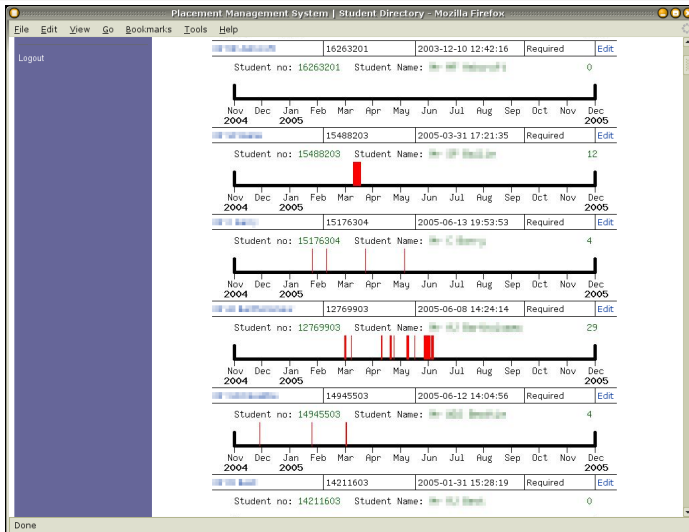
Placement Management System | Student Directory - Mozilla Firefox

File Edit View Go Bookmarks Tools Help

Logout

| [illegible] | 16263201 | 2003-12-10 12:42:16 | Required | Edit |
|---|---|---|---|---|

Student no: 16263201 Student Name: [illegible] 0

Nov 2004 Dec Jan 2005 Feb Mar Apr May Jun Jul Aug Sep Oct Nov Dec 2005

| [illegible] | 15488203 | 2005-03-31 17:21:35 | Required | Edit |
|---|---|---|---|---|

Student no: 15488203 Student Name: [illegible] 12

Nov 2004 Dec Jan 2005 Feb Mar Apr May Jun Jul Aug Sep Oct Nov Dec 2005

| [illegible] | 15176304 | 2005-06-13 19:53:53 | Required | Edit |
|---|---|---|---|---|

Student no: 15176304 Student Name: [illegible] 4

Nov 2004 Dec Jan 2005 Feb Mar Apr May Jun Jul Aug Sep Oct Nov Dec 2005

| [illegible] | 12769903 | 2005-06-08 14:24:14 | Required | Edit |
|---|---|---|---|---|

Student no: 12769903 Student Name: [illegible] 29

Nov 2004 Dec Jan 2005 Feb Mar Apr May Jun Jul Aug Sep Oct Nov Dec 2005

| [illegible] | 14945503 | 2005-06-12 14:04:56 | Required | Edit |
|---|---|---|---|---|

Student no: 14945503 Student Name: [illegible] 4

Nov 2004 Dec Jan 2005 Feb Mar Apr May Jun Jul Aug Sep Oct Nov Dec 2005

| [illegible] | 14211603 | 2005-01-31 15:28:19 | Required | Edit |
|---|---|---|---|---|

Student no: 14211603 Student Name: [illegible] 0

Done